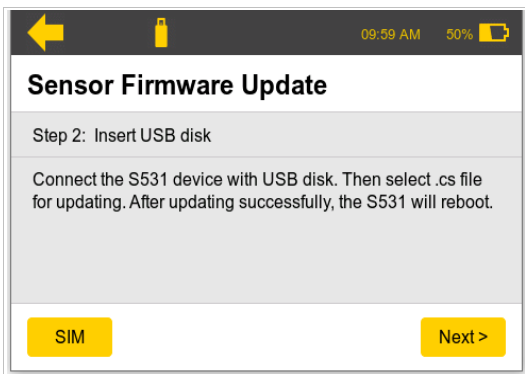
09:59 AM 50%

Sensor Firmware Update

Step 2: Insert USB disk

Connect the S531 device with USB disk. Then select .cs file for updating. After updating successfully, the S531 will reboot.

SIM

Next >